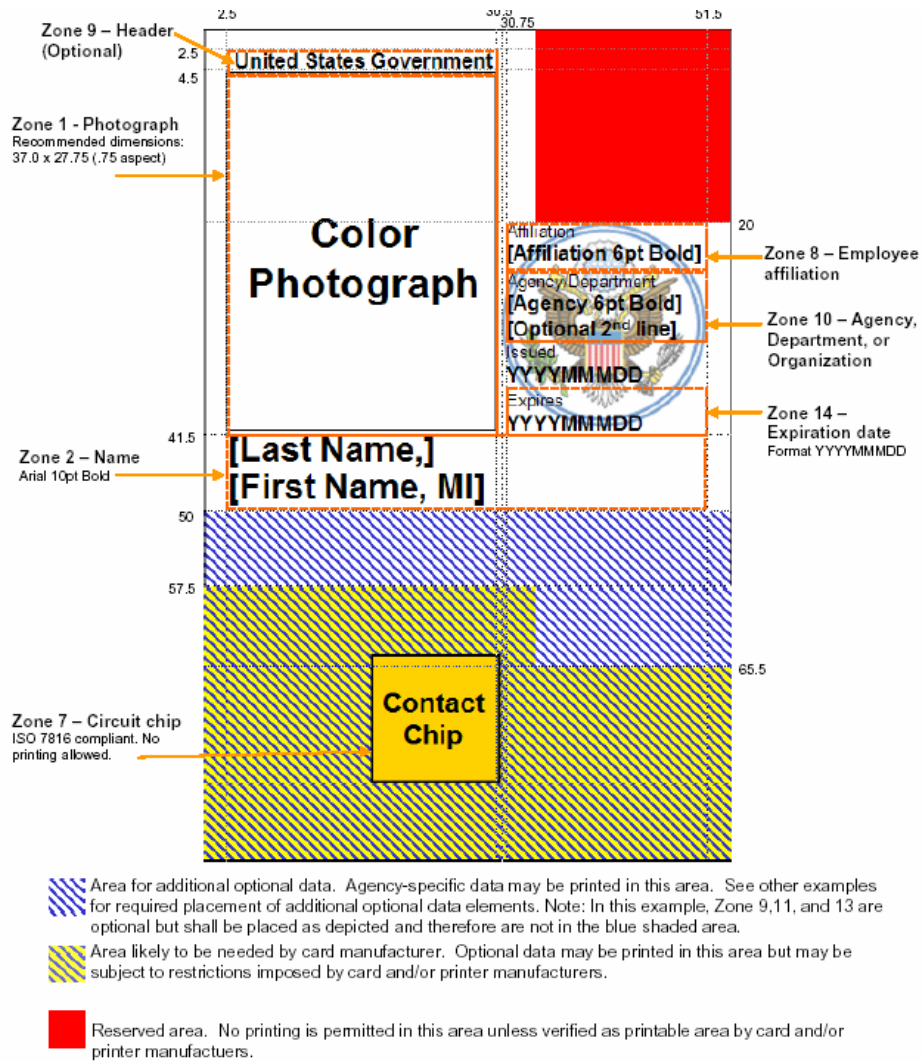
2.5
30.5
30.75
51.5

Zone 9 – Header (Optional)

2.5
4.5

United States Government

Zone 1 - Photograph
Recommended dimensions: 37.0 x 27.75 (.75 aspect)

Color Photograph

20

Affiliation
[Affiliation 6pt Bold]

Zone 8 – Employee affiliation

Agency/Department
[Agency 6pt Bold]
[Optional 2$^{nd}$ line]

Zone 10 – Agency, Department, or Organization

Issued
YYYYMMMDD

Expires
YYYYMMMDD

Zone 14 – Expiration date
Format YYYYMMMDD

41.5

Zone 2 – Name
Arial 10pt Bold

[Last Name,]
[First Name, MI]

50

57.5

65.5

Zone 7 – Circuit chip
ISO 7816 compliant. No printing allowed.

Contact Chip

Area for additional optional data. Agency-specific data may be printed in this area. See other examples for required placement of additional optional data elements. Note: In this example, Zone 9,11, and 13 are optional but shall be placed as depicted and therefore are not in the blue shaded area.

Area likely to be needed by card manufacturer. Optional data may be printed in this area but may be subject to restrictions imposed by card and/or printer manufacturers.

Reserved area. No printing is permitted in this area unless verified as printable area by card and/or printer manufactuers.